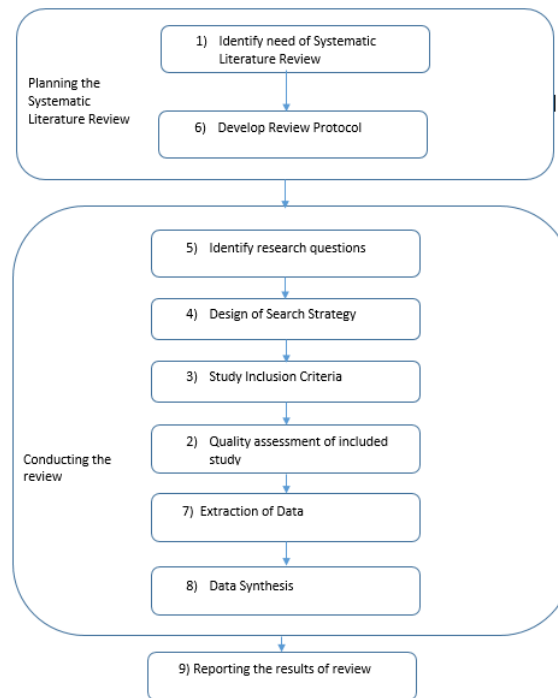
1) Identify need of Systematic Literature Review

Planning the Systematic Literature Review

6) Develop Review Protocol

5) Identify research questions

4) Design of Search Strategy

3) Study Inclusion Criteria

2) Quality assessment of included study

Conducting the review

7) Extraction of Data

8) Data Synthesis

9) Reporting the results of review